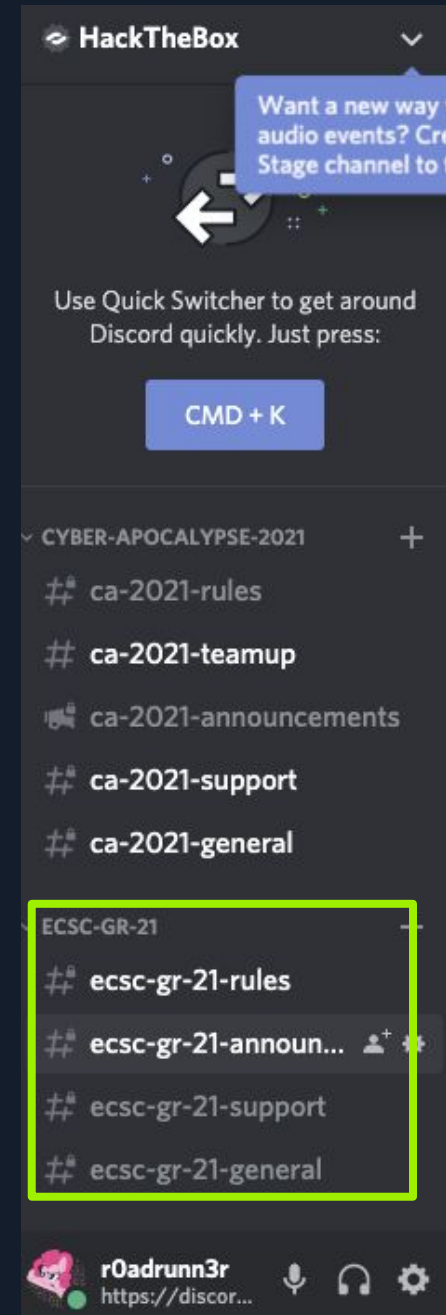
HackTheBox

Want a new way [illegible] audio events? Cre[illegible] Stage channel to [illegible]

Use Quick Switcher to get around Discord quickly. Just press:

CMD + K

CYBER-APOCALYPSE-2021

ca-2021-rules

ca-2021-teamup

ca-2021-announcements

ca-2021-support

ca-2021-general

ECSC-GR-21

ecsc-gr-21-rules

ecsc-gr-21-announ...

ecsc-gr-21-support

ecsc-gr-21-general

r0adrunn3r
https://discor...